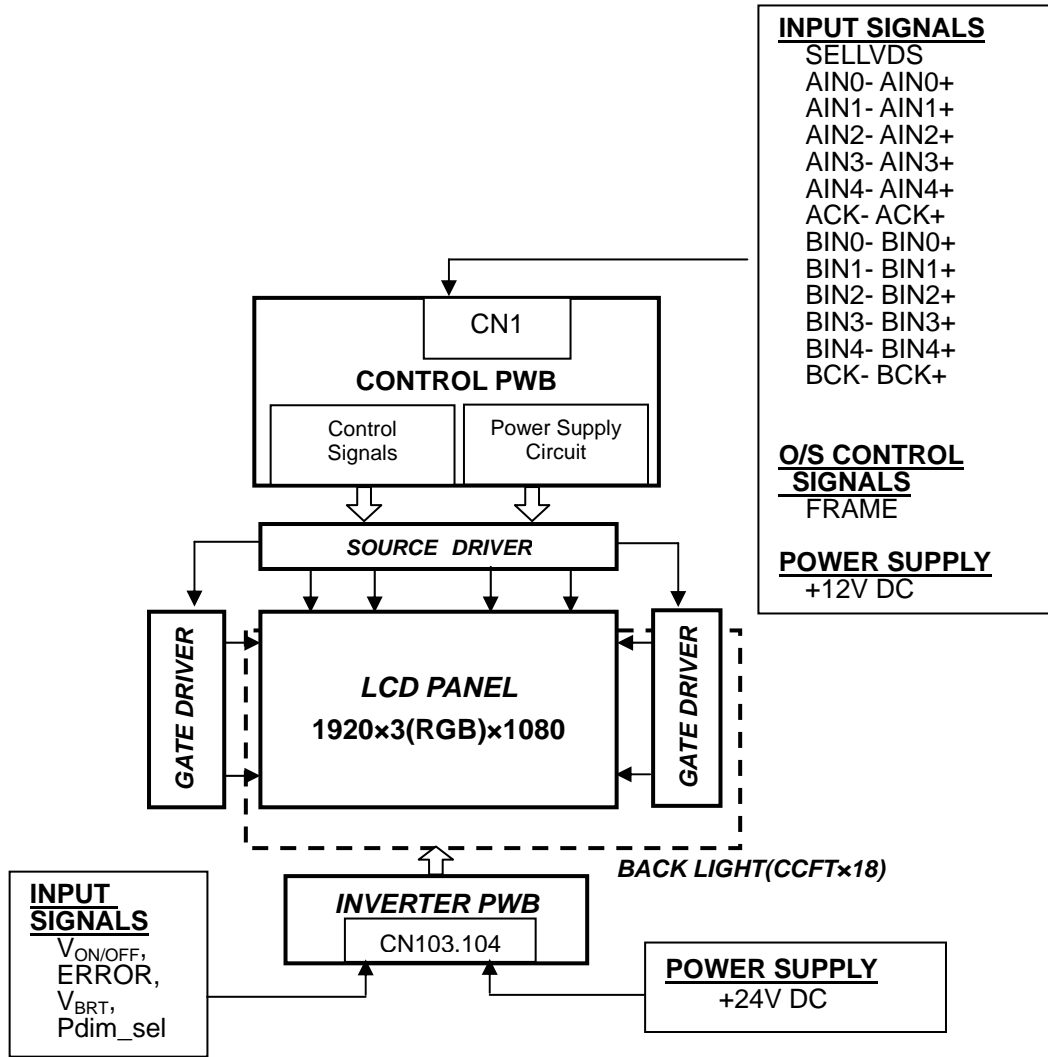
INPUT SIGNALS
SELLVDS
AIN0- AIN0+
AIN1- AIN1+
AIN2- AIN2+
AIN3- AIN3+
AIN4- AIN4+
ACK- ACK+
BIN0- BIN0+
BIN1- BIN1+
BIN2- BIN2+
BIN3- BIN3+
BIN4- BIN4+
BCK- BCK+

O/S CONTROL SIGNALS
FRAME

POWER SUPPLY
+12V DC

CN1

CONTROL PWB

Control Signals

Power Supply Circuit

SOURCE DRIVER

GATE DRIVER

LCD PANEL
1920×3(RGB)×1080

GATE DRIVER

BACK LIGHT(CCFT×18)

INPUT SIGNALS
$V_{ON/OFF}$,
ERROR,
$V_{BRT}$,
Pdim_sel

INVERTER PWB
CN103.104

POWER SUPPLY
+24V DC